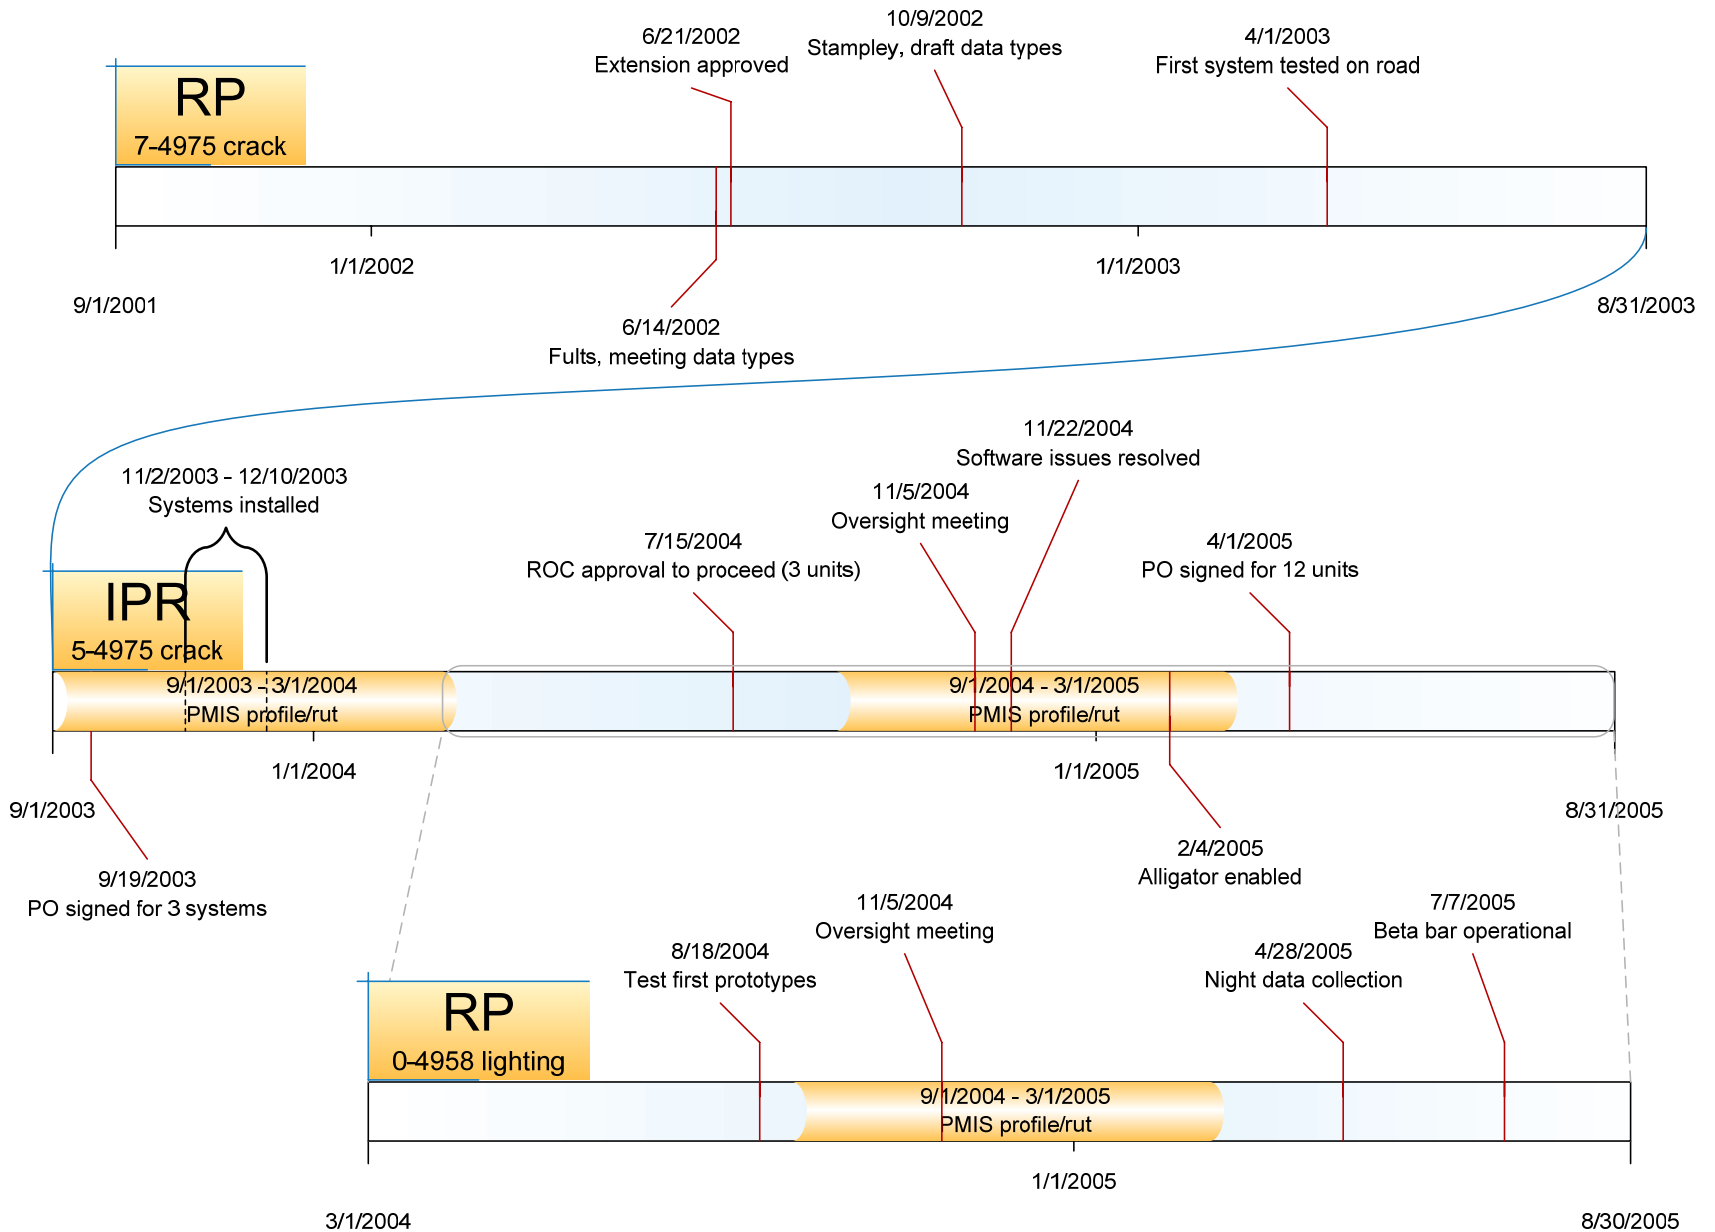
RP
7-4975 crack

6/21/2002
Extension approved

10/9/2002
Stampley, draft data types

4/1/2003
First system tested on road

1/1/2002

1/1/2003

9/1/2001

8/31/2003

6/14/2002
Fults, meeting data types

11/22/2004
Software issues resolved

11/2/2003 - 12/10/2003
Systems installed

11/5/2004
Oversight meeting

7/15/2004
ROC approval to proceed (3 units)

4/1/2005
PO signed for 12 units

IPR
5-4975 crack

9/1/2003 - 3/1/2004
PMIS profile/rut

9/1/2004 - 3/1/2005
PMIS profile/rut

1/1/2004

1/1/2005

9/1/2003

8/31/2005

2/4/2005
Alligator enabled

9/19/2003
PO signed for 3 systems

11/5/2004
Oversight meeting

7/7/2005
Beta bar operational

8/18/2004
Test first prototypes

4/28/2005
Night data collection

RP
0-4958 lighting

9/1/2004 - 3/1/2005
PMIS profile/rut

1/1/2005

3/1/2004

8/30/2005